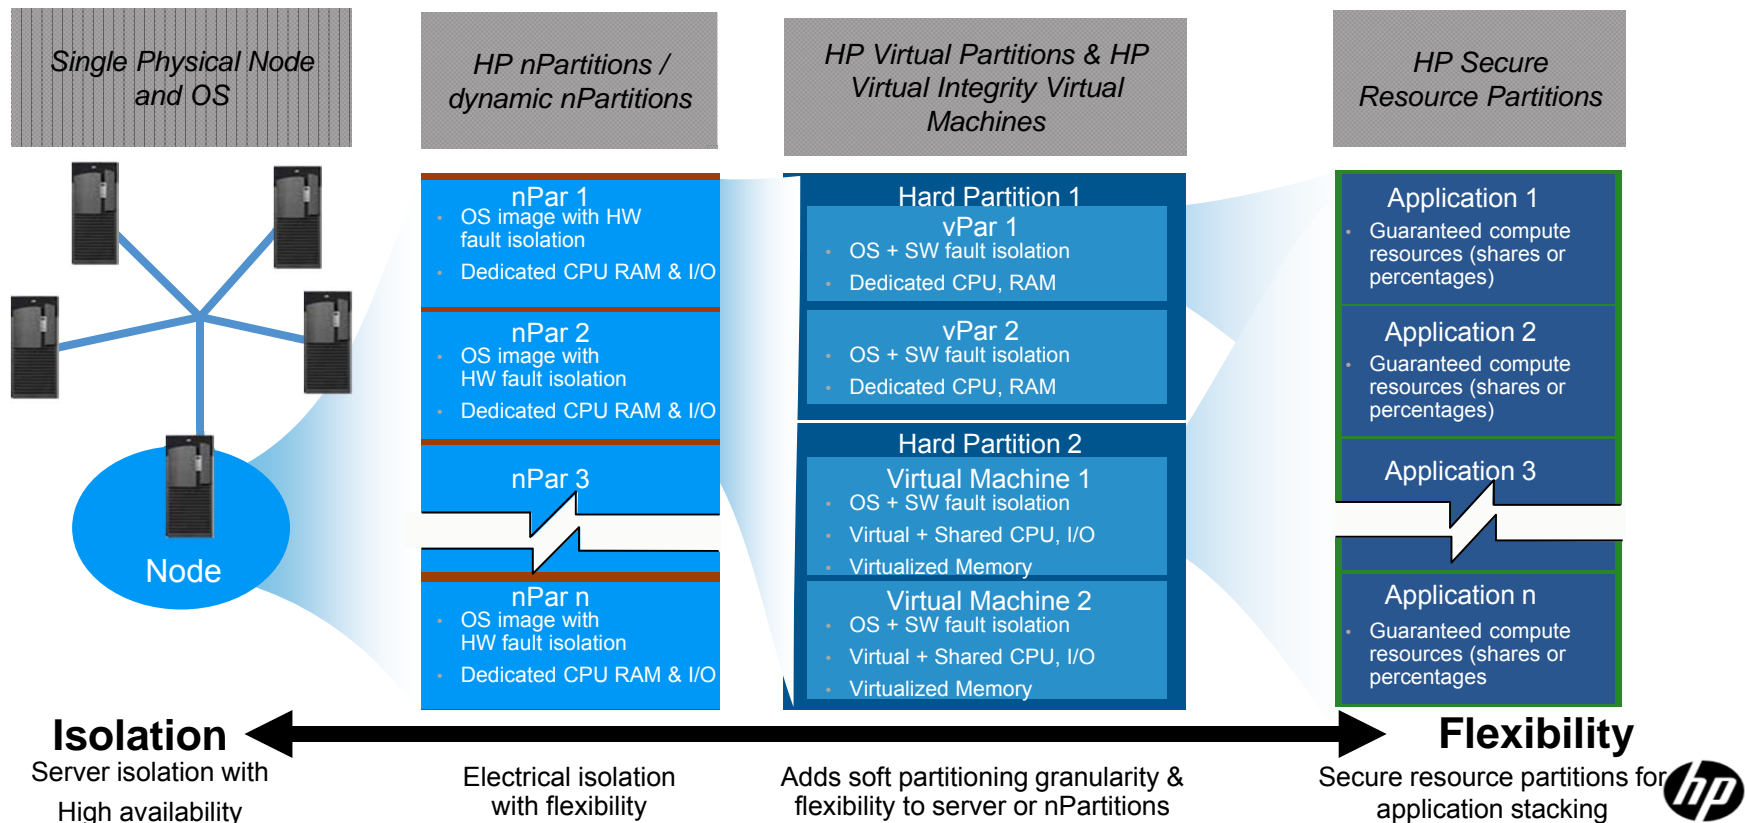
Single Physical Node and OS

HP nPartitions / dynamic nPartitions

HP Virtual Partitions & HP Virtual Integrity Virtual Machines

HP Secure Resource Partitions

Node

nPar 1
- OS image with HW fault isolation
- Dedicated CPU RAM & I/O

nPar 2
- OS image with HW fault isolation
- Dedicated CPU RAM & I/O

nPar 3

nPar n
- OS image with HW fault isolation
- Dedicated CPU RAM & I/O

Hard Partition 1
vPar 1
- OS + SW fault isolation
- Dedicated CPU, RAM

vPar 2
- OS + SW fault isolation
- Dedicated CPU, RAM

Hard Partition 2
Virtual Machine 1
- OS + SW fault isolation
- Virtual + Shared CPU, I/O
- Virtualized Memory

Virtual Machine 2
- OS + SW fault isolation
- Virtual + Shared CPU, I/O
- Virtualized Memory

Application 1
- Guaranteed compute resources (shares or percentages)

Application 2
- Guaranteed compute resources (shares or percentages)

Application 3

Application n
- Guaranteed compute resources (shares or percentages

Isolation
Server isolation with High availability

Electrical isolation with flexibility

Adds soft partitioning granularity & flexibility to server or nPartitions

Flexibility
Secure resource partitions for application stacking

hp